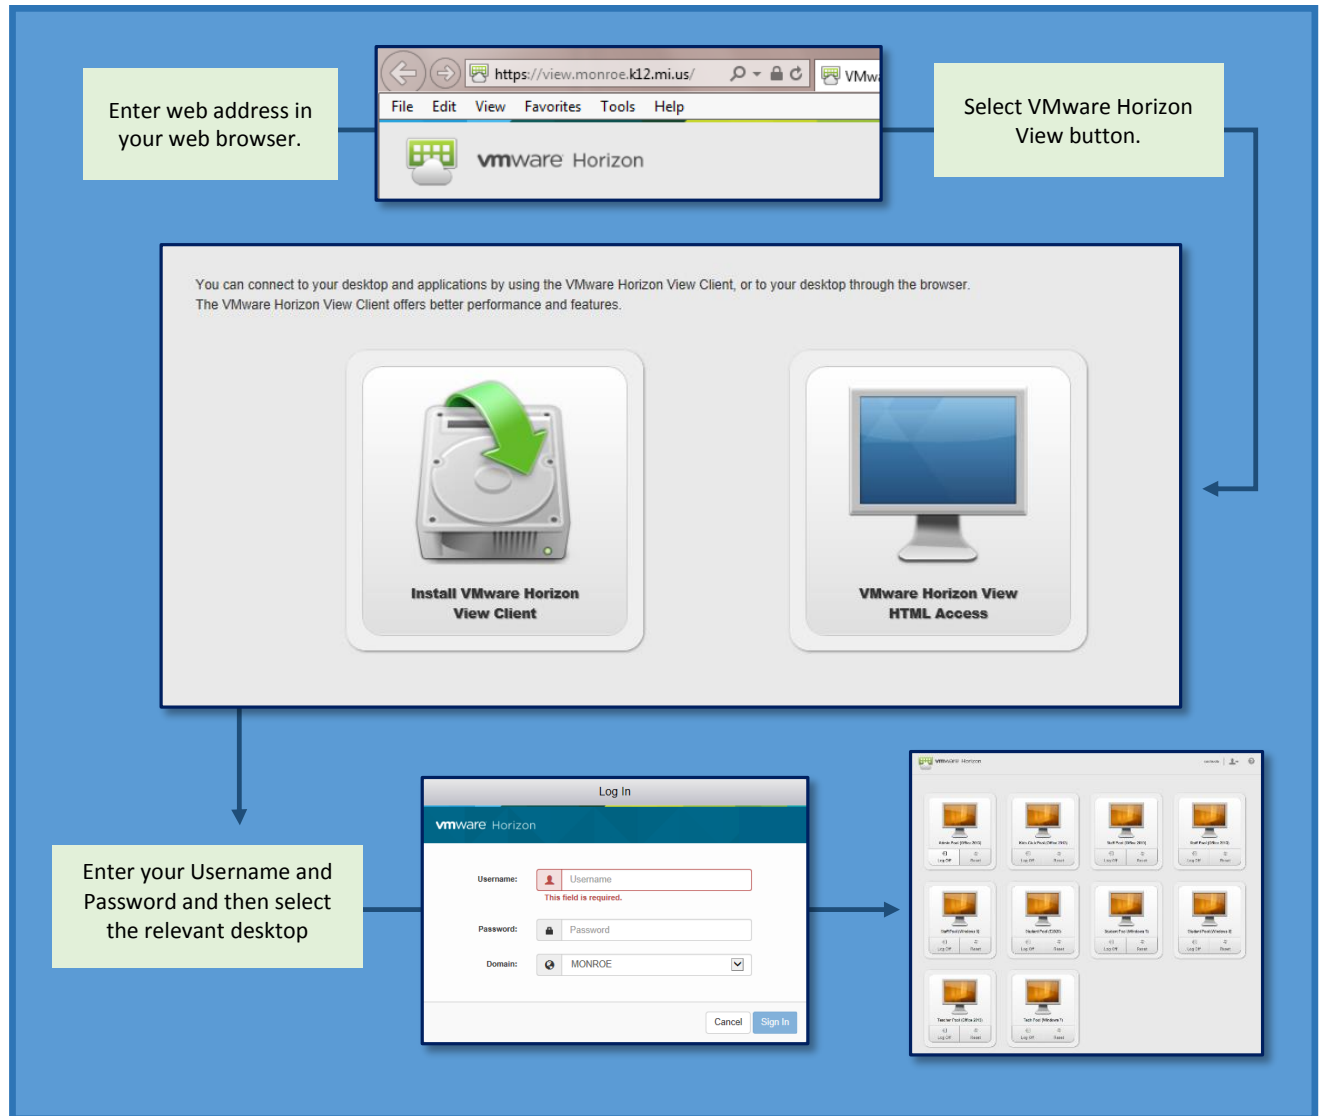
Enter web address in your web browser.

https://view.monroe.k12.mi.us/

VMwa

File Edit View Favorites Tools Help

vmware Horizon

Select VMware Horizon View button.

You can connect to your desktop and applications by using the VMware Horizon View Client, or to your desktop through the browser. The VMware Horizon View Client offers better performance and features.

Install VMware Horizon View Client

VMware Horizon View HTML Access

Enter your Username and Password and then select the relevant desktop

Log In

vmware Horizon

Username: Username

This field is required.

Password: Password

Domain: MONROE

Cancel Sign In

vmware Horizon

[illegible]